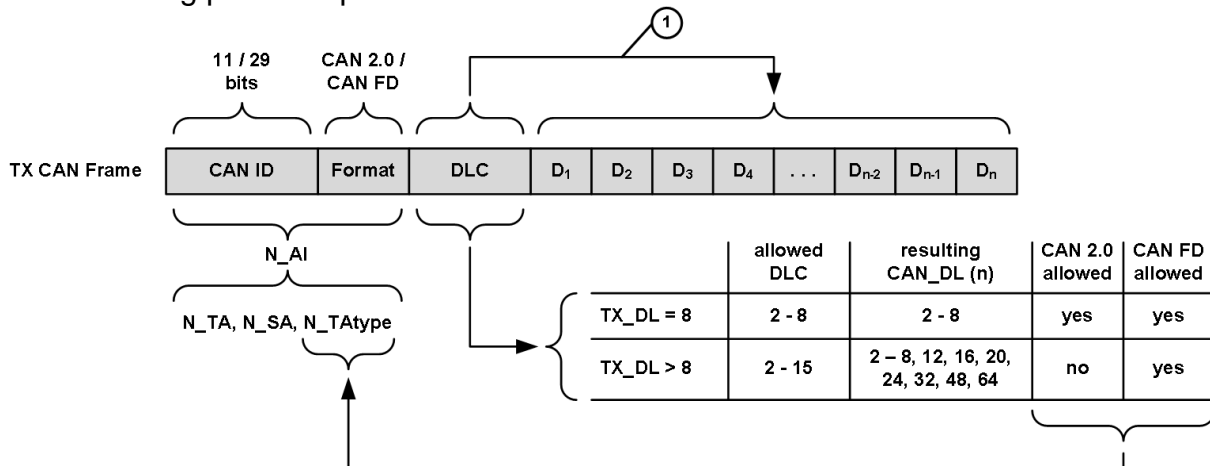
1

11 / 29 bits

CAN 2.0 / CAN FD

TX CAN Frame

CAN ID

Format

DLC

$D_1$ $D_2$ $D_3$ $D_4$ . . . $D_{n-2}$ $D_{n-1}$ $D_n$

N_AI

N_TA, N_SA, N_TAtype

| | allowed DLC | resulting CAN_DL (n) | CAN 2.0 allowed | CAN FD allowed |
|---|---|---|---|---|
| TX_DL = 8 | 2 - 8 | 2 - 8 | yes | yes |
| TX_DL > 8 | 2 - 15 | 2 – 8, 12, 16, 20, 24, 32, 48, 64 | no | yes |